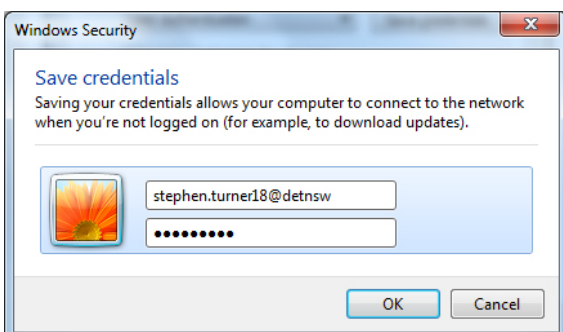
Windows Security

Save credentials

Saving your credentials allows your computer to connect to the network when you're not logged on (for example, to download updates).

stephen.turner18@detnsw

•••••••••

OK

Cancel